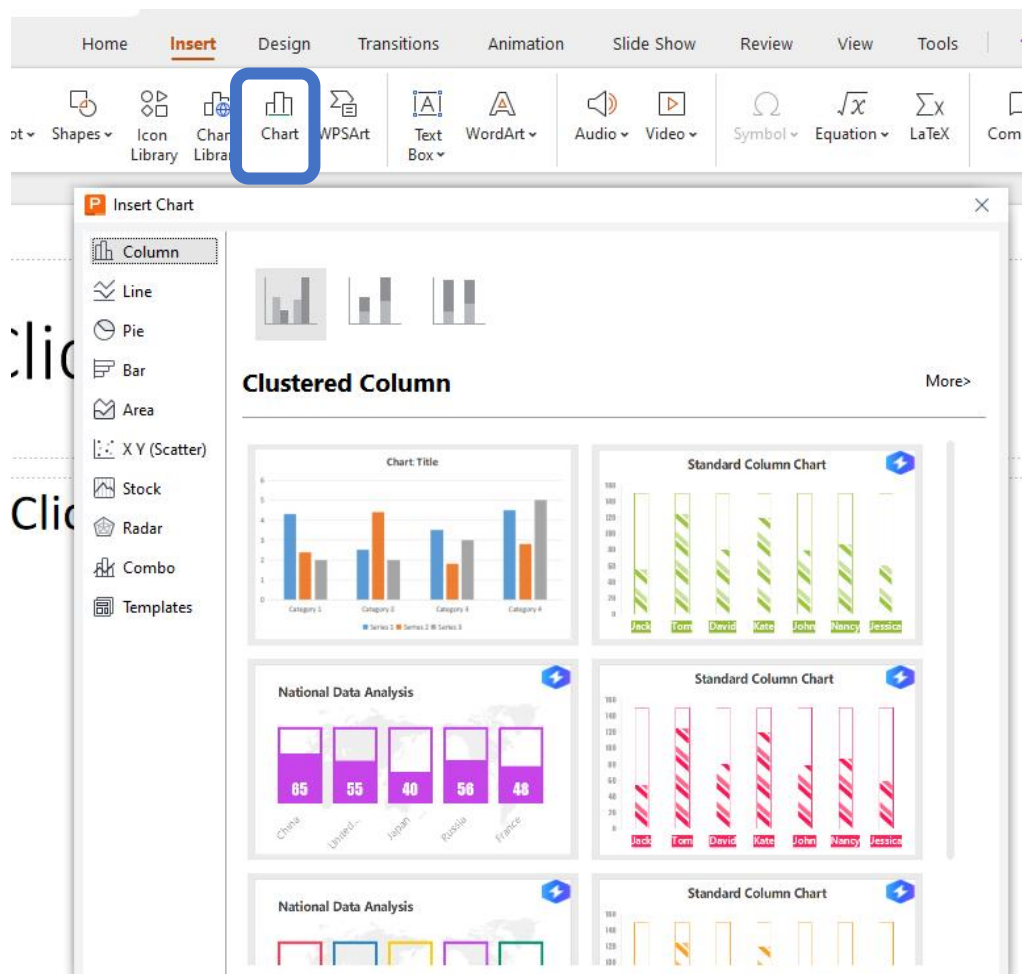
Home Insert Design Transitions Animation Slide Show Review View Tools

ot Shapes Icon Library Char Librar Chart WPSArt Text Box WordArt Audio Video Symbol Equation LaTeX Com

Insert Chart

Column
Line
Pie
Bar
Area
X Y (Scatter)
Stock
Radar
Combo
Templates

Clustered Column

More>

Chart Title

6 5 4 3 2 1 0

Category 1 Category 2 Category 3 Category 4

Series 1 Series 2 Series 3

Standard Column Chart

160 140 120 100 80 60 40 20 0

Jack Tom David Kate John Nancy Jessica

National Data Analysis

65 55 40 56 48

China United... Japan Russia France

Standard Column Chart

160 140 120 100 80 60 40 20 0

Jack Tom David Kate John Nancy Jessica

National Data Analysis

Standard Column Chart

160 140 120 100

Clic

Clic